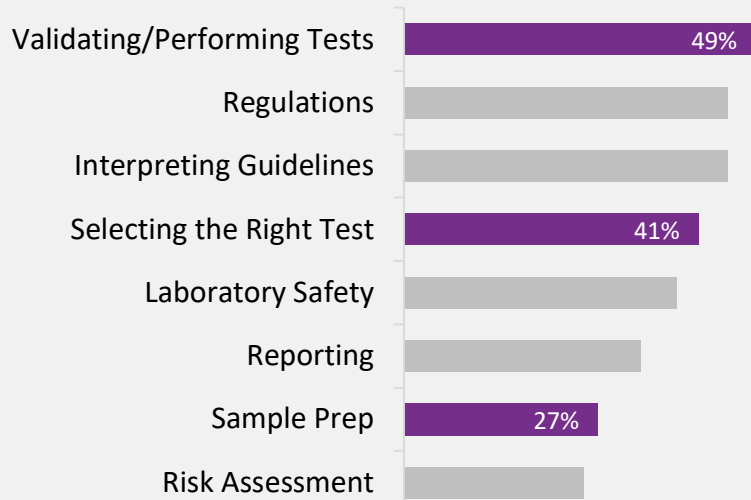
| | |
|---|---|
| Validating/Performing Tests | 49% |
| Regulations | |
| Interpreting Guidelines | |
| Selecting the Right Test | 41% |
| Laboratory Safety | |
| Reporting | |
| Sample Prep | 27% |
| Risk Assessment | |